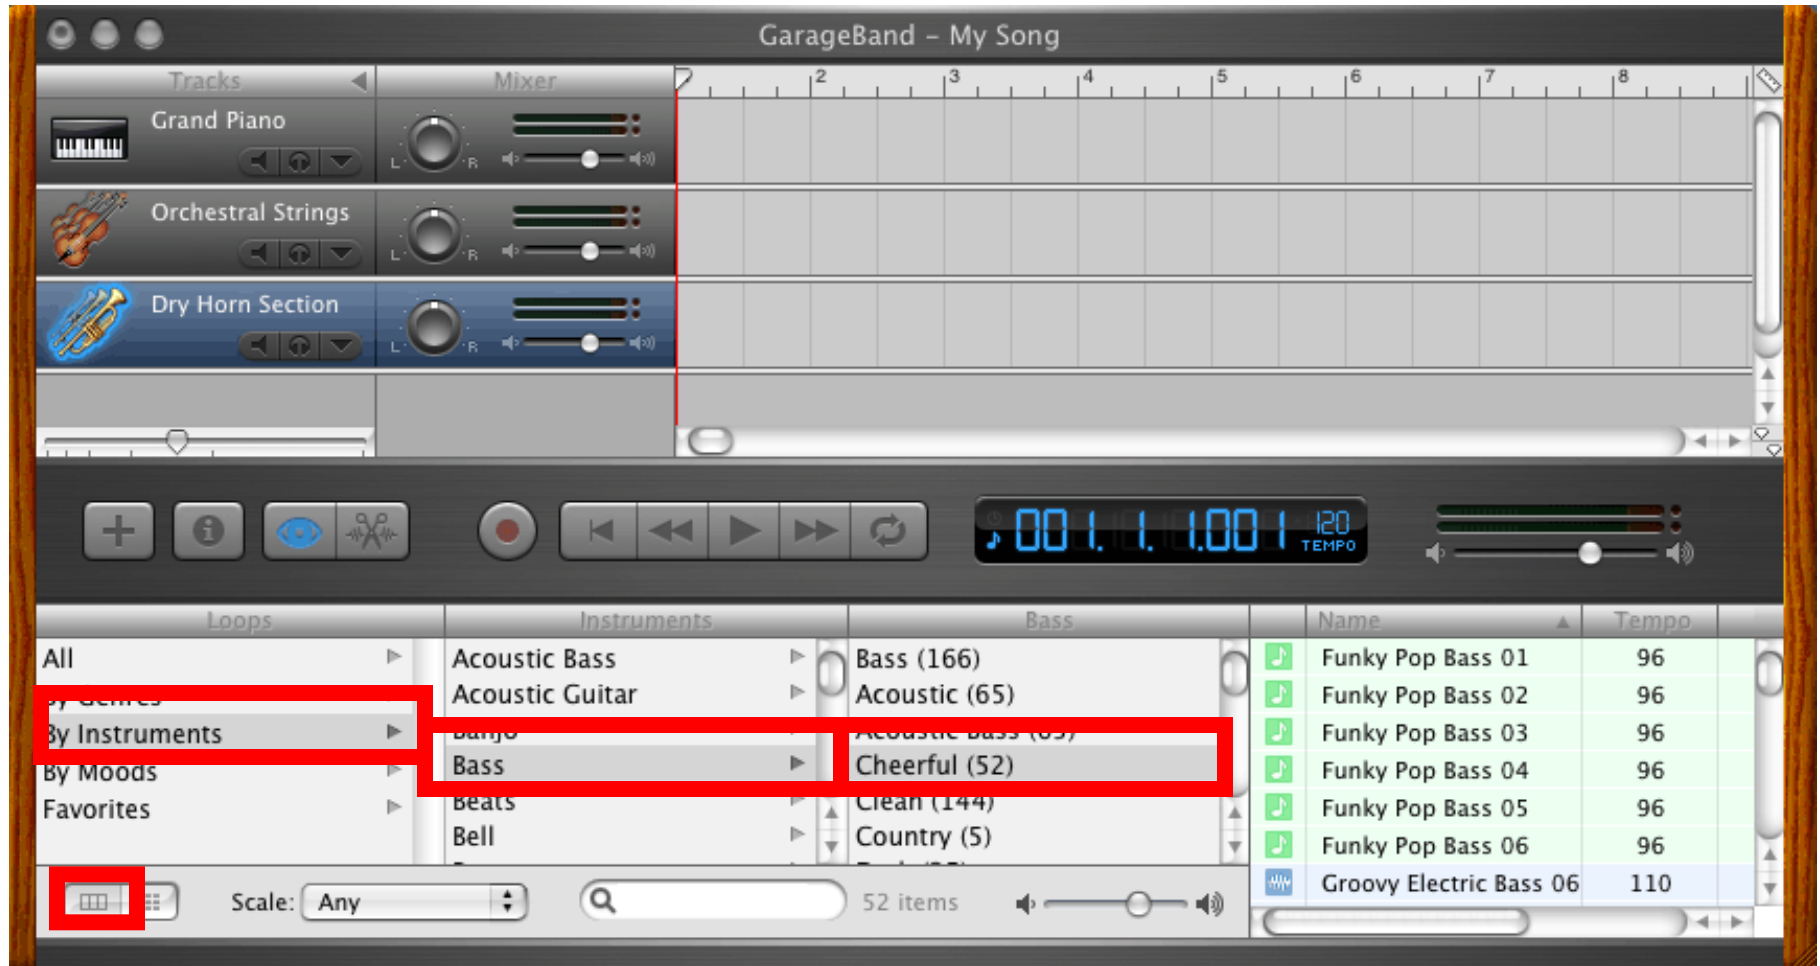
GarageBand – My Song

Tracks
Mixer
2 3 4 5 6 7 8

Grand Piano
L R

Orchestral Strings
L R

Dry Horn Section
L R

001. 1. 1.001 120 TEMPO

Loops
Instruments
Bass

All
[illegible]
By Instruments
By Moods
Favorites

Acoustic Bass
Acoustic Guitar
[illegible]
Bass
Beats
Bell

Bass (166)
Acoustic (65)
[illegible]
Cheerful (52)
Clean (144)
Country (5)

| Name | Tempo |
|---|---|
| Funky Pop Bass 01 | 96 |
| Funky Pop Bass 02 | 96 |
| Funky Pop Bass 03 | 96 |
| Funky Pop Bass 04 | 96 |
| Funky Pop Bass 05 | 96 |
| Funky Pop Bass 06 | 96 |
| Groovy Electric Bass 06 | 110 |

Scale: Any
52 items